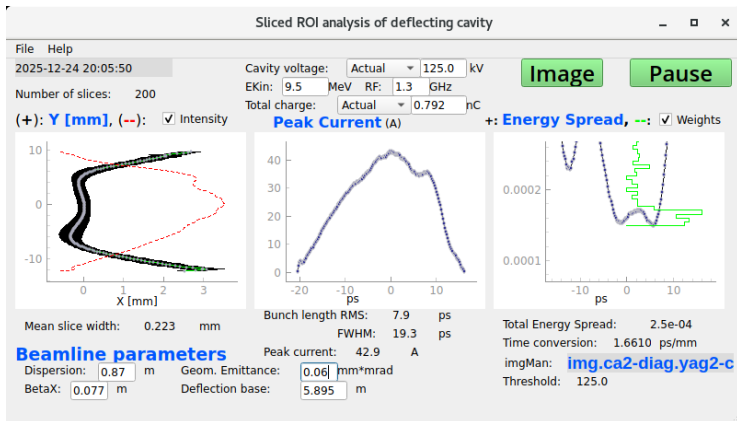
Sliced ROI analysis of deflecting cavity

File Help

2025-12-24 20:05:50

Number of slices: 200

Cavity voltage: Actual 125.0 kV

EKin: 9.5 MeV RF: 1.3 GHz

Total charge: Actual 0.792 nC

Image

Pause

(+): Y [mm], (--): Intensity

Peak Current (A)

+: Energy Spread, --: Weights

10
0
-10
0
1
2
3
X [mm]

40
30
20
10
0
-20
-10
0
10
ps

0.0002
0.0001
-10
0
10
ps

Mean slice width: 0.223 mm

Bunch length RMS: 7.9 ps

FWHM: 19.3 ps

Peak current: 42.9 A

Total Energy Spread: 2.5e-04

Time conversion: 1.6610 ps/mm

imgMan: img.ca2-diag.yag2-c

Threshold: 125.0

Beamline parameters

Dispersion: 0.87 m

BetaX: 0.077 m

Geom. Emittance: 0.06 mm*mrad

Deflection base: 5.895 m